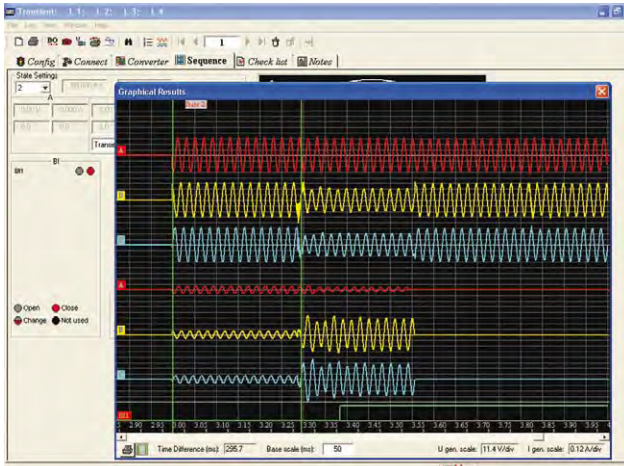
Transient L1: L2: L3: L4

File Edit View Window Help

1

Config Connect Converter Sequence Check list Notes

State Settings

2

Transi

BI

BI1

Open Close

Change Not used

Graphical Results

A

B

C

A

B

C

BI1

2.90 2.95 3.00 3.05 3.10 3.15 3.20 3.25 3.30 3.35 3.40 3.45 3.50 3.55 3.60 3.65 3.70 3.75 3.80 3.85 3.90 3.95

Time Difference (ms): 295.7 Base scale (ms): 50 U gen. scale: 11.4 V/div I gen. scale: 0.12 A/div